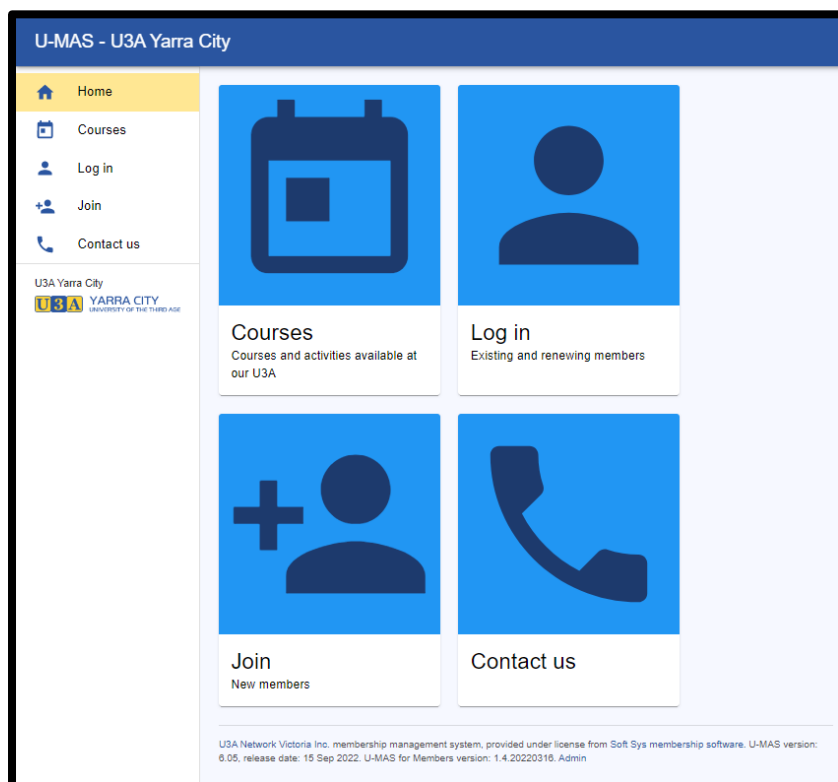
U-MAS - U3A Yarra City

Home
Courses
Log in
Join
Contact us

U3A Yarra City
U3A YARRA CITY UNIVERSITY OF THE THIRD AGE

Courses
Courses and activities available at our U3A

Log in
Existing and renewing members

Join
New members

Contact us

U3A Network Victoria Inc. membership management system, provided under license from Soft Sys membership software. U-MAS version: 6.05, release date: 15 Sep 2022. U-MAS for Members version: 1.4.20220316. Admin